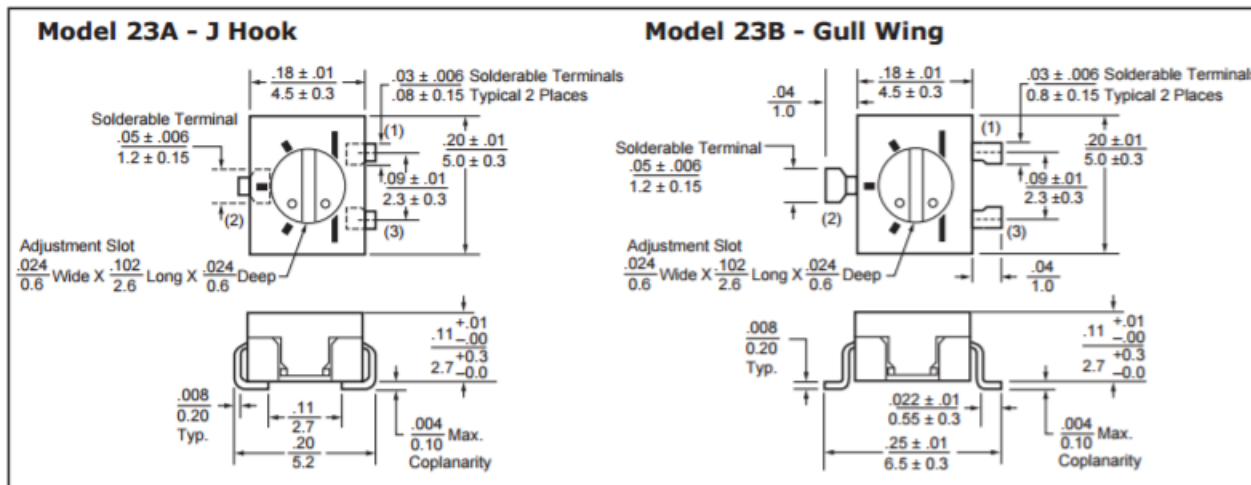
Model 23A - J Hook

$\frac{.18 \pm .01}{4.5 \pm 0.3}$

$\frac{.03 \pm .006}{.08 \pm 0.15}$ Solderable Terminals Typical 2 Places

Solderable Terminal $\frac{.05 \pm .006}{1.2 \pm 0.15}$

(1)

$\frac{.20 \pm .01}{5.0 \pm 0.3}$

$\frac{.09 \pm .01}{2.3 \pm 0.3}$

(2)

(3)

Adjustment Slot $\frac{.024}{0.6}$ Wide X $\frac{.102}{2.6}$ Long X $\frac{.024}{0.6}$ Deep

$\frac{.11 {}^{+.01}_{-.00}}{2.7 {}^{+0.3}_{-0.0}}$

$\frac{.008}{0.20}$ Typ.

$\frac{.11}{2.7}$

$\frac{.20}{5.2}$

$\frac{.004}{0.10}$ Max. Coplanarity

Model 23B - Gull Wing

$\frac{.04}{1.0}$

$\frac{.18 \pm .01}{4.5 \pm 0.3}$

$\frac{.03 \pm .006}{0.8 \pm 0.15}$ Solderable Terminals Typical 2 Places

Solderable Terminal $\frac{.05 \pm .006}{1.2 \pm 0.15}$

(1)

$\frac{.20 \pm .01}{5.0 \pm 0.3}$

$\frac{.09 \pm .01}{2.3 \pm 0.3}$

(2)

(3)

Adjustment Slot $\frac{.024}{0.6}$ Wide X $\frac{.102}{2.6}$ Long X $\frac{.024}{0.6}$ Deep

$\frac{.04}{1.0}$

$\frac{.008}{0.20}$ Typ.

$\frac{.11 {}^{+.01}_{-.00}}{2.7 {}^{+0.3}_{-0.0}}$

$\frac{.022 \pm .01}{0.55 \pm 0.3}$

$\frac{.25 \pm .01}{6.5 \pm 0.3}$

$\frac{.004}{0.10}$ Max. Coplanarity